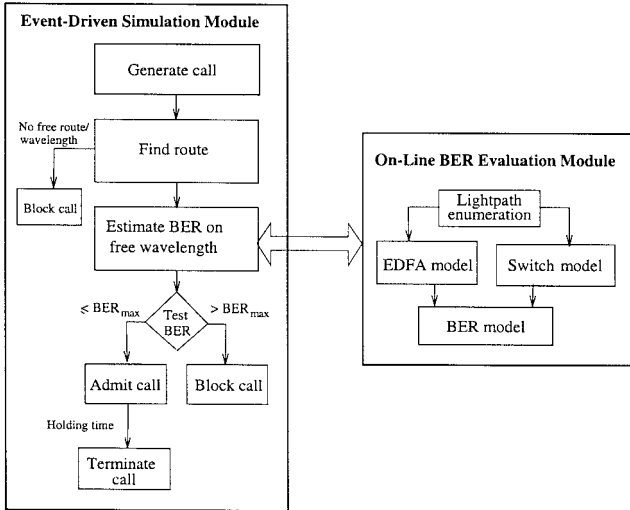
Event-Driven Simulation Module

Generate call

No free route/ wavelength

Find route

Block call

Estimate BER on free wavelength

$\leq$ BER$_{max}$

Test BER

$>$ BER$_{max}$

Admit call

Block call

Holding time

Terminate call

On-Line BER Evaluation Module

Lightpath enumeration

EDFA model

Switch model

BER model